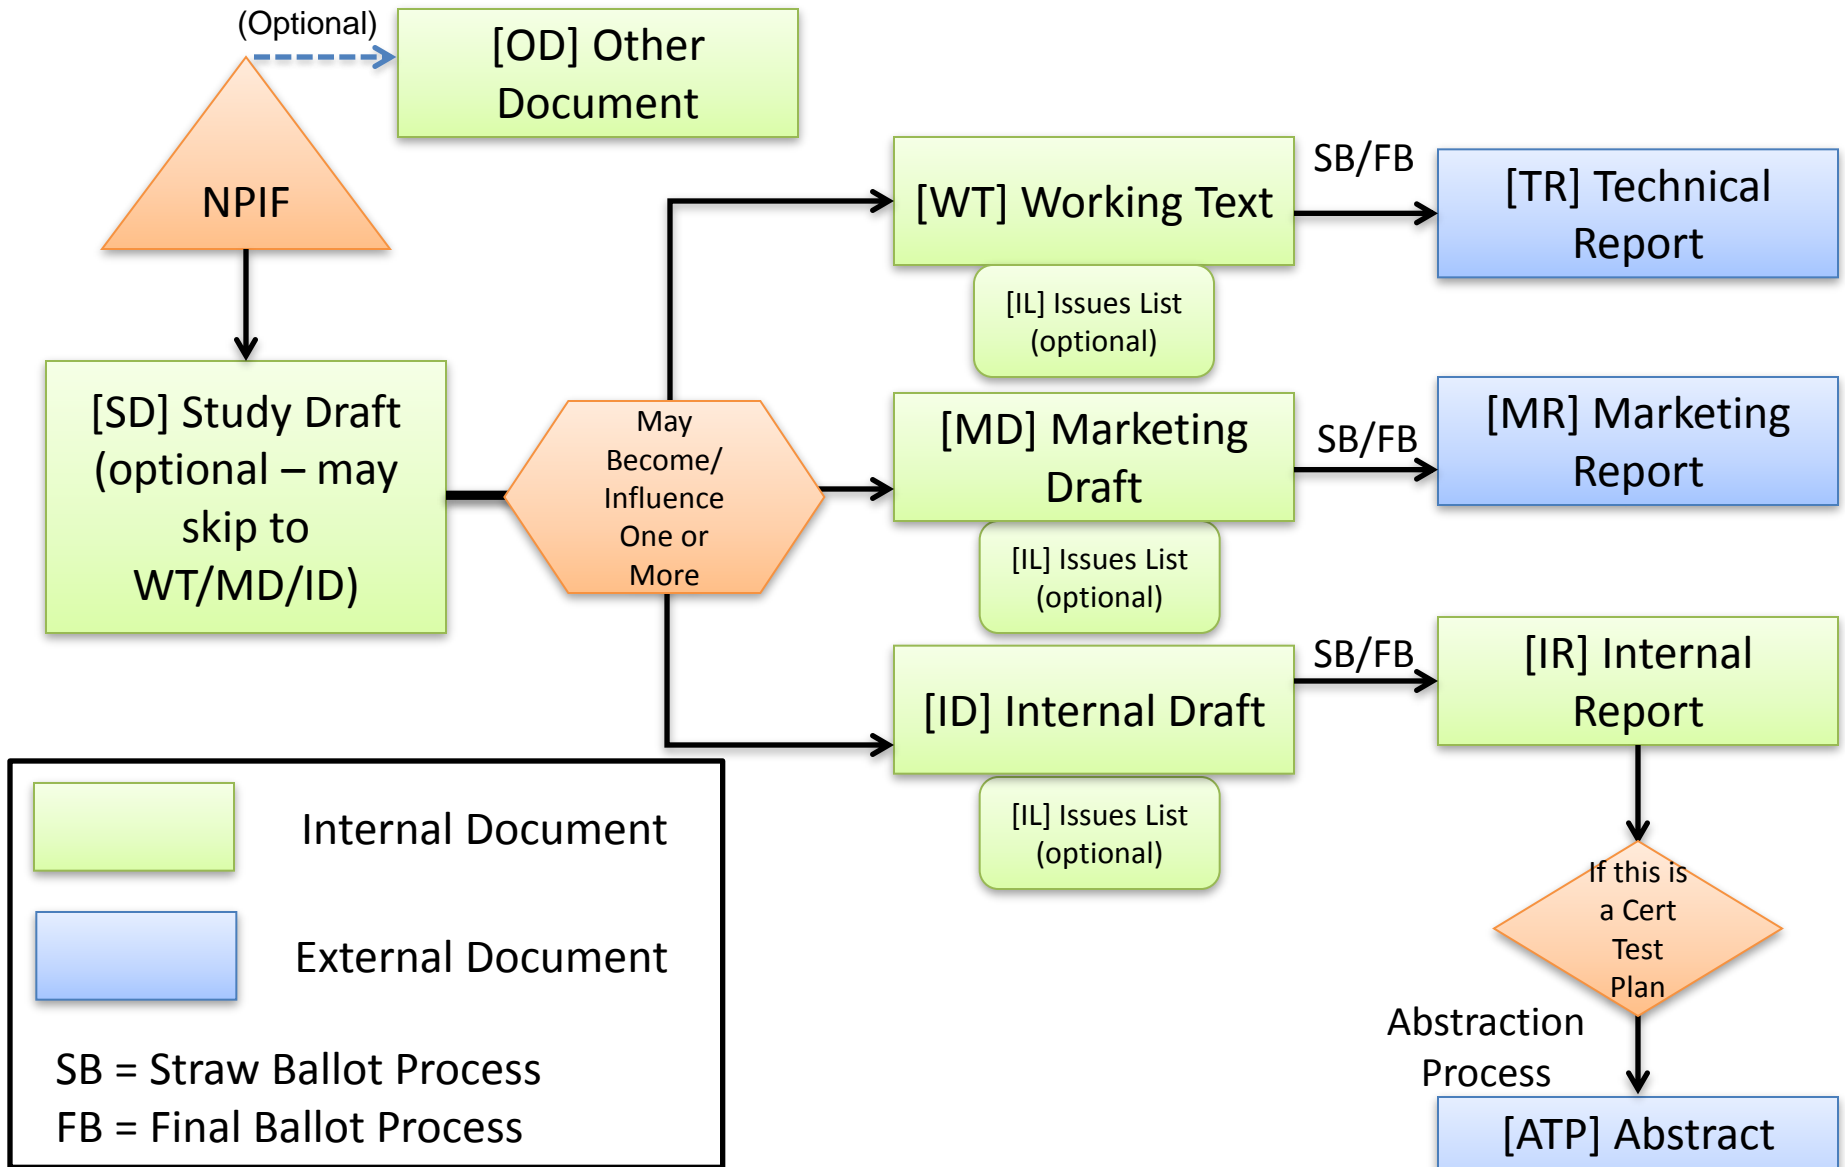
(Optional)

[OD] Other Document

NPIF

[SD] Study Draft (optional – may skip to WT/MD/ID)

May Become/ Influence One or More

[WT] Working Text

[IL] Issues List (optional)

SB/FB

[TR] Technical Report

[MD] Marketing Draft

[IL] Issues List (optional)

SB/FB

[MR] Marketing Report

[ID] Internal Draft

[IL] Issues List (optional)

SB/FB

[IR] Internal Report

If this is a Cert Test Plan

Abstraction Process

[ATP] Abstract

Internal Document

External Document

SB = Straw Ballot Process
FB = Final Ballot Process